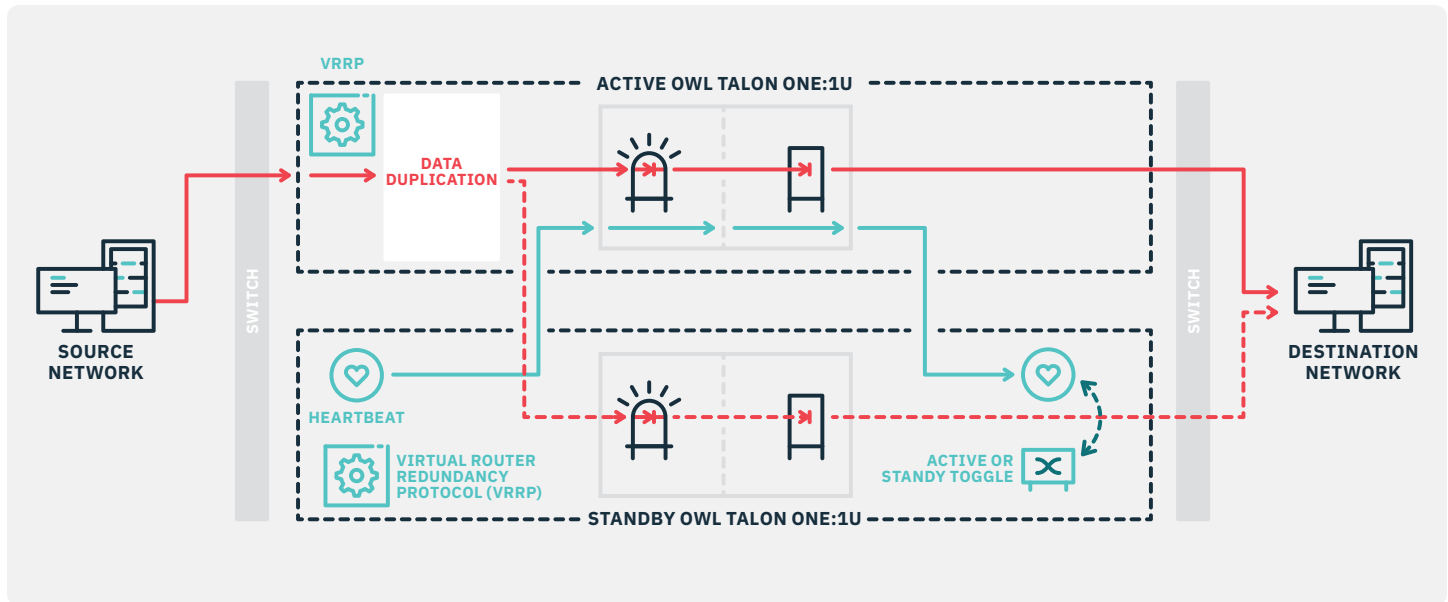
VRRP

ACTIVE OWL TALON ONE:1U

DATA DUPLICATION

SOURCE NETWORK

SWITCH

SWITCH

DESTINATION NETWORK

HEARTBEAT

VIRTUAL ROUTER REDUNDANCY PROTOCOL (VRRP)

ACTIVE OR STANDY TOGGLE

STANDBY OWL TALON ONE:1U